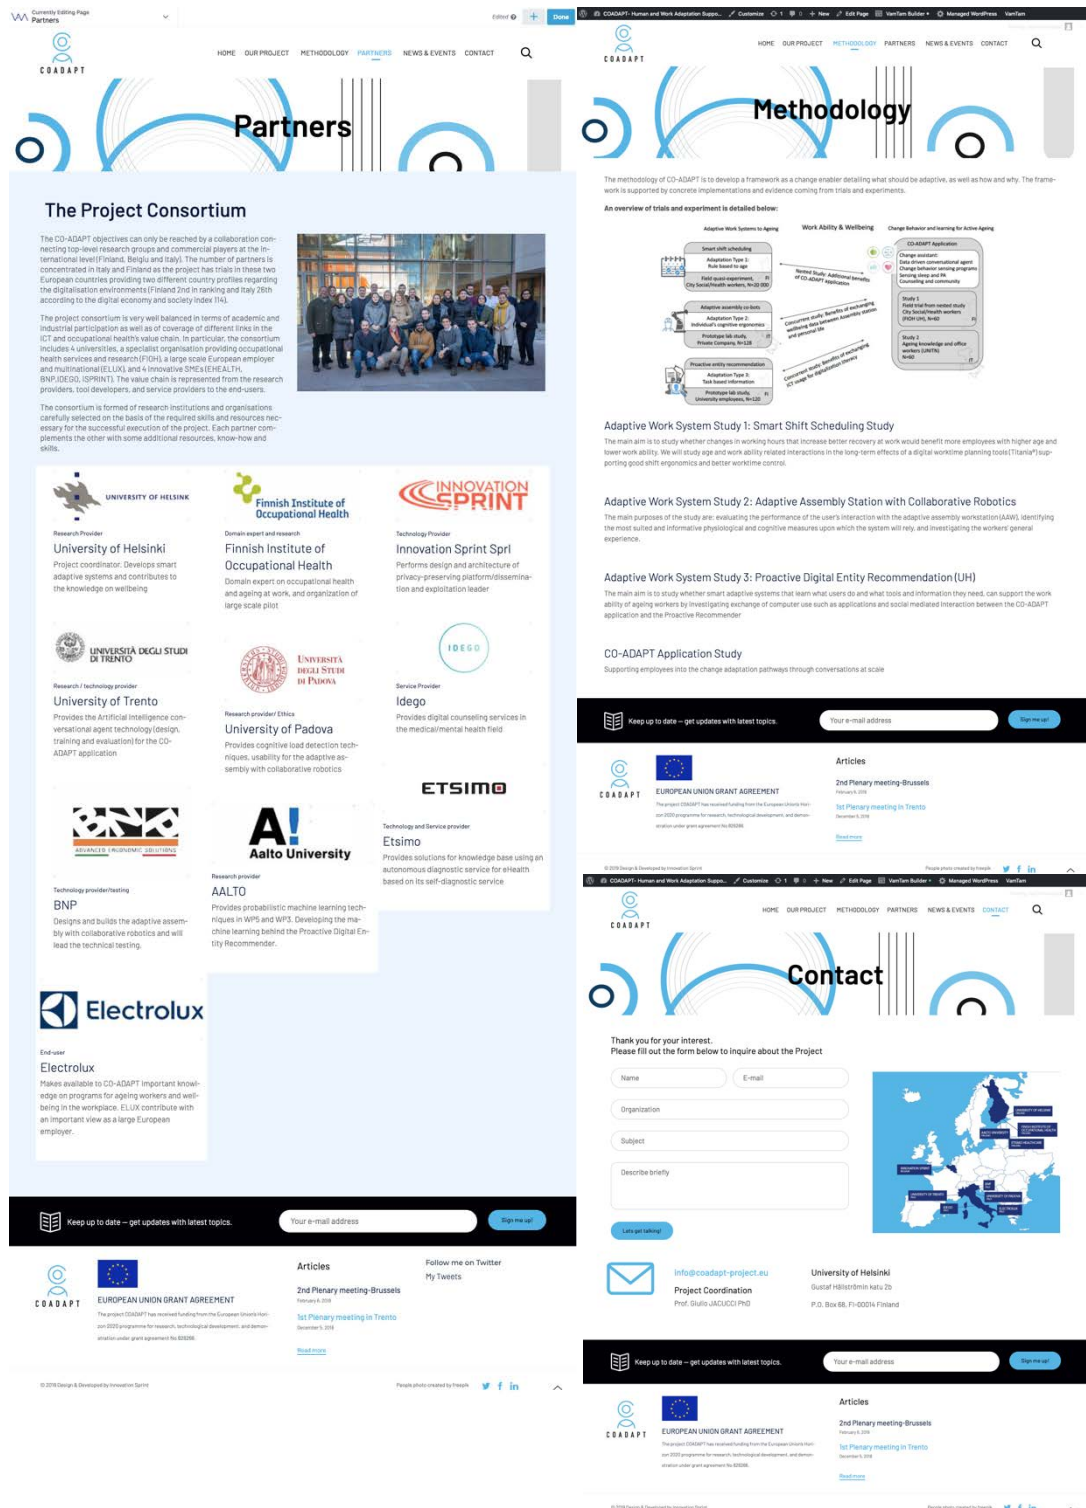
Currently Editing Page
Partners

Edited Done

COADAPT

HOME OUR PROJECT METHODOLOGY PARTNERS NEWS & EVENTS CONTACT

Partners

The Project Consortium

The CO-ADAPT objectives can only be reached by a collaboration connecting top-level research groups and commercial players at the international level (Finland, Belgiu and Italy). The number of partners is concentrated in Italy and Finland as the project has trials in these two European countries following two different country profiles regarding the digitalisation environments (Finland 2nd in ranking and Italy 26th according to the digital economy and society index 114).

The project consortium is very well balanced in terms of academic and industrial participation as well as of coverage of different links in the ICT and occupational health's value chain. In particular, the consortium includes 4 universities, a specialist organisation providing occupational health services and research (FIOH), a large scale European employer and multinational (ELUX), and 4 innovative SMEs (EHEALTH, BNP, IDEGO, ISPRINT). The value chain is represented from the research providers, tool developers, and service providers to the end-users.

The consortium is formed of research institutions and organisations carefully selected on the basis of the required skills and resources necessary for the successful execution of the project. Each partner complements the other with some additional resources, know-how and skills.

UNIVERSITY OF HELSINKI
Research Provider
University of Helsinki
Project coordinator. Develops smart adaptive systems and contributes to the knowledge on wellbeing

Finnish Institute of Occupational Health
Domain expert and research
Finnish Institute of Occupational Health
Domain expert on occupational health and ageing at work, and organization of large scale pilot

INNOVATION SPRINT
Technology Provider
Innovation Sprint Sprl
Performs design and architecture of privacy-preserving platform/dissemination and exploitation leader

UNIVERSITÀ DEGLI STUDI DI TRENTO
Research / technology provider
University of Trento
Provides the Artificial Intelligence conversational agent technology (design, training and evaluation) for the CO-ADAPT application

UNIVERSITÀ DEGLI STUDI DI PADOVA
Research provider/ Ethics
University of Padova
Provides cognitive load detection techniques, usability for the adaptive assembly with collaborative robotics

IDEGO
Service Provider
Idego
Provides digital counselling services in the medical/mental health field

BNP
ADVANCED ERGONOMIC SOLUTIONS
Technology provider/testing
BNP
Designs and builds the adaptive assembly with collaborative robotics and will lead the technical testing.

A! Aalto University
Research provider
AALTO
Provides probabilistic machine learning techniques in WP5 and WP3. Developing the machine learning behind the Proactive Digital Entity Recommender.

ETSIMO
Technology and Service provider
Etsimo
Provides solutions for knowledge base using an autonomous diagnostic service for eHealth based on its self-diagnostic service

Electrolux
End-user
Electrolux
Makes available to CO-ADAPT important knowledge on programs for ageing workers and well-being in the workplace. ELUX contribute with an important view as a large European employer.

Keep up to date – get updates with latest topics.
Your e-mail address
Sign me up!

COADAPT
EUROPEAN UNION GRANT AGREEMENT
The project COADAPT has received funding from the European Union's Horizon 2020 programme for research, technological development, and demonstration under grant agreement No 826266.

Articles
2nd Plenary meeting-Brussels
February 4, 2019
1st Plenary meeting in Trento
December 5, 2018
Read more

Follow me on Twitter
My Tweets

© 2018 Design & Developed by Innovation Sprint
People photo created by Freepik

COADAPT- Human and Work Adaptation Suppo... Customize 1 0 + New Edit Page VamTam Builder Managed WordPress VamTam

Methodology

The methodology of CO-ADAPT is to develop a framework as a change enabler detailing what should be adaptive, as well as how and why. The framework is supported by concrete implementations and evidence coming from trials and experiments.

An overview of trials and experiment is detailed below:

Adaptive Work Systems to Ageing
Work Ability & Wellbeing
Change behavior and learning for Active Ageing
Smart shift scheduling
Adaptation Type 1: Rule based to age
Field quasi-experiment, City Social/Health workers, N=22 000
Nested study: Additional benefits of CO-ADAPT application
CO-ADAPT Application
Change assistant: Data driven conversational agent
Change behavior sensing programs
Sensing sleep and PA
Counselling and community
Adaptive assembly co-bots
Adaptation Type 2: Individual's cognitive ergonomics
Prototype lab study, Private Company, N=128
Concurrent study: Benefits of exchanging wellbeing data between Assembly station and personal life
Study 1: Field trial from nested study City Social/Health workers (FIOH UH), N=60
Proactive entity recommendation
Adaptation Type 3: Task based information
Prototype lab study, University employees, N=120
Concurrent study: Benefits of exchanging ICT usage for digitalisation literacy
Study 2: Ageing knowledge and office workers (UNITN) N=60

Adaptive Work System Study 1: Smart Shift Scheduling Study
The main aim is to study whether changes in working hours that increase better recovery at work would benefit more employees with higher age and lower work ability. We will study age and work ability related interactions in the long-term effects of a digital worktime planning tools (Titania®) supporting good shift ergonomics and better worktime control.

Adaptive Work System Study 2: Adaptive Assembly Station with Collaborative Robotics
The main purposes of the study are: evaluating the performance of the user's interaction with the adaptive assembly workstation (AAW), identifying the most suited and informative physiological and cognitive measures upon which the system will rely, and investigating the workers' general experience.

Adaptive Work System Study 3: Proactive Digital Entity Recommendation (UH)
The main aim is to study whether smart adaptive systems that learn what users do and what tools and information they need, can support the work ability of ageing workers by investigating exchange of computer use such as applications and social mediated interaction between the CO-ADAPT application and the Proactive Recommender.

CO-ADAPT Application Study
Supporting employees into the change adaptation pathways through conversations at scale

Keep up to date – get updates with latest topics.
Your e-mail address
Sign me up!

COADAPT
EUROPEAN UNION GRANT AGREEMENT
The project COADAPT has received funding from the European Union's Horizon 2020 programme for research, technological development, and demonstration under grant agreement No 826266.
Articles
2nd Plenary meeting-Brussels
February 4, 2019
1st Plenary meeting in Trento
December 5, 2018
Read more
© 2018 Design & Developed by Innovation Sprint
People photo created by freepik

COADAPT- Human and Work Adaptation Suppo... Customize 1 0 + New Edit Page VamTam Builder Managed WordPress VamTam

Contact

Thank you for your interest.
Please fill out the form below to inquire about the Project
Name
E-mail
Organization
Subject
Describe briefly
Lets get talking!

info@coadapt-project.eu
Project Coordination
Prof. Giulio JACUCCI PhD

University of Helsinki
Gustaf Hällströmin katu 2b
P.O. Box 68, FI-00014 Finland

Keep up to date – get updates with latest topics.
Your e-mail address
Sign me up!

COADAPT
EUROPEAN UNION GRANT AGREEMENT
The project COADAPT has received funding from the European Union's Horizon 2020 programme for research, technological development, and demonstration under grant agreement No 826266.
Articles
2nd Plenary meeting-Brussels
February 4, 2019
1st Plenary meeting in Trento
December 5, 2018
Read more
© 2018 Design & Developed by Innovation Sprint
People photo created by freepik